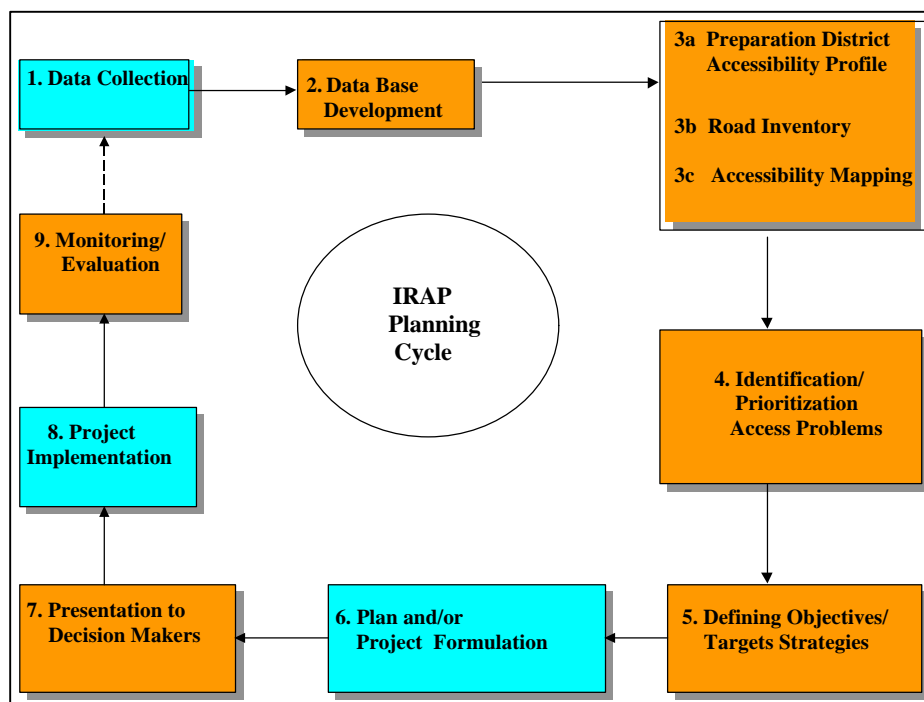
1. Data Collection

2. Data Base Development

3a Preparation District Accessibility Profile

3b Road Inventory

3c Accessibility Mapping

IRAP Planning Cycle

9. Monitoring/ Evaluation

4. Identification/ Prioritization Access Problems

8. Project Implementation

7. Presentation to Decision Makers

6. Plan and/or Project Formulation

5. Defining Objectives/ Targets Strategies